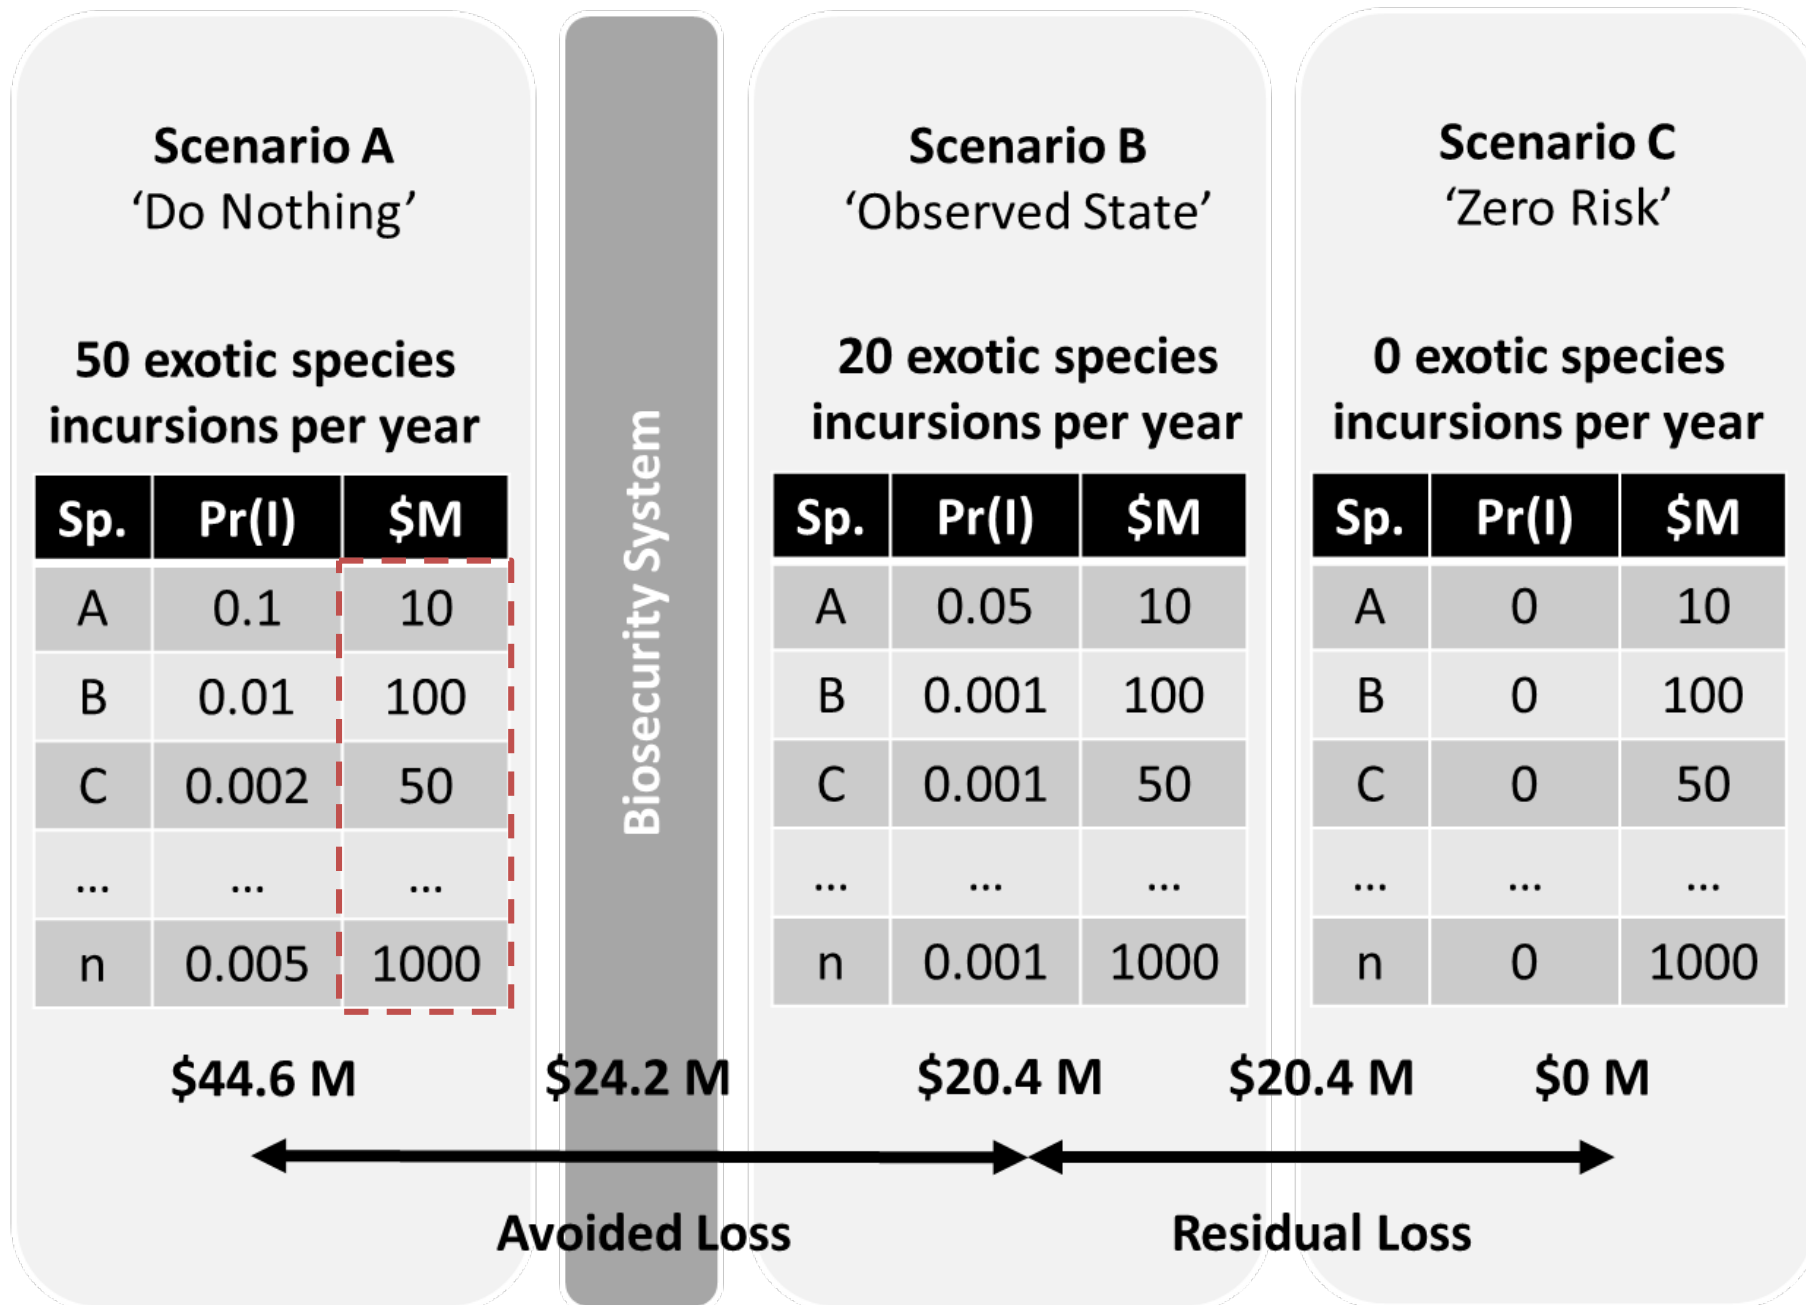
Scenario A
'Do Nothing'

50 exotic species incursions per year

| Sp. | Pr(I) | $M |
|---|---|---|
| A | 0.1 | 10 |
| B | 0.01 | 100 |
| C | 0.002 | 50 |
| … | … | … |
| n | 0.005 | 1000 |

Biosecurity System

Scenario B
'Observed State'

20 exotic species incursions per year

| Sp. | Pr(I) | $M |
|---|---|---|
| A | 0.05 | 10 |
| B | 0.001 | 100 |
| C | 0.001 | 50 |
| … | … | … |
| n | 0.001 | 1000 |

Scenario C
'Zero Risk'

0 exotic species incursions per year

| Sp. | Pr(I) | $M |
|---|---|---|
| A | 0 | 10 |
| B | 0 | 100 |
| C | 0 | 50 |
| … | … | … |
| n | 0 | 1000 |

$44.6 M $24.2 M $20.4 M $20.4 M $0 M

Avoided Loss Residual Loss